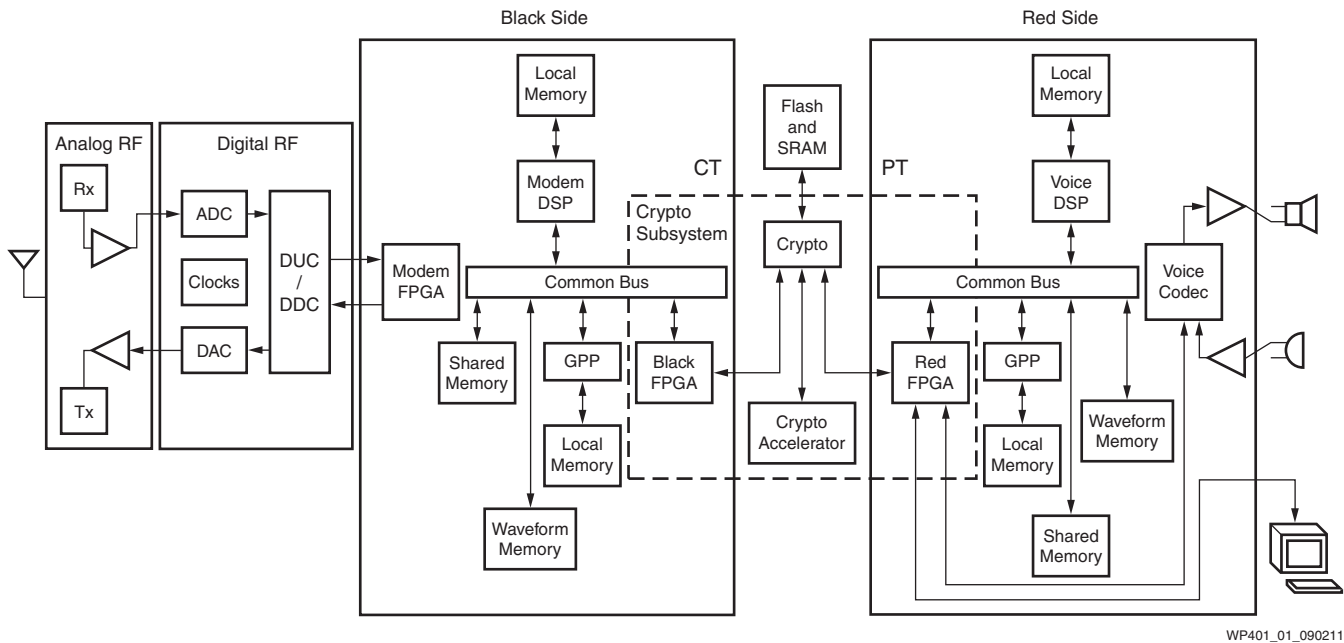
Black Side

Red Side

Analog RF

Rx

Tx

Digital RF

ADC

Clocks

DAC

DUC / DDC

Modem FPGA

Local Memory

Modem DSP

Common Bus

Shared Memory

GPP

Local Memory

Waveform Memory

Black FPGA

CT

Crypto Subsystem

Flash and SRAM

Crypto

Crypto Accelerator

PT

Local Memory

Voice DSP

Common Bus

Voice Codec

Red FPGA

GPP

Local Memory

Waveform Memory

Shared Memory

WP401_01_090211